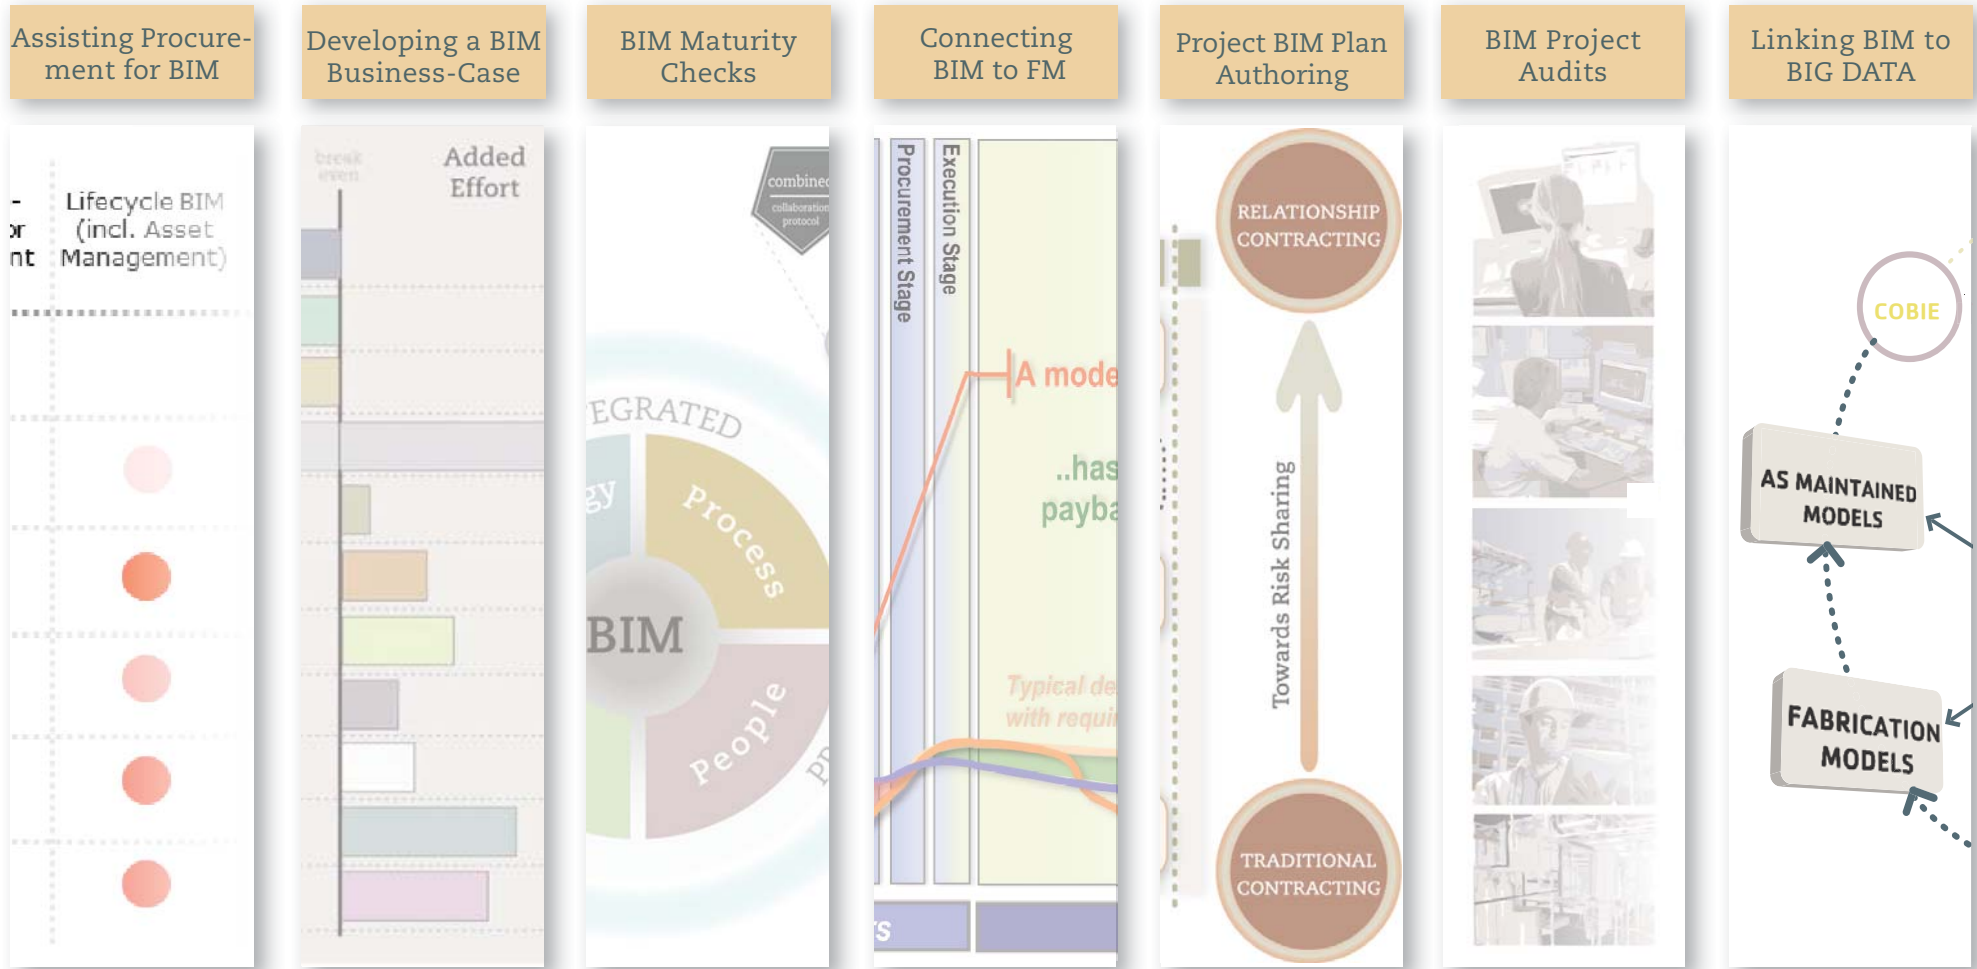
Assisting Procurement for BIM

Developing a BIM Business-Case

BIM Maturity Checks

Connecting BIM to FM

Project BIM Plan Authoring

BIM Project Audits

Linking BIM to BIG DATA

-
or
nt

Lifecycle BIM (incl. Asset Management)

break even

Added Effort

combined
collaboration protocol

EGRATED
gy
Process
BIM
People
PR

Procurement Stage
Execution Stage
A mode
..has
payba
Typical de
with requi
s

RELATIONSHIP CONTRACTING
Towards Risk Sharing
TRADITIONAL CONTRACTING

COBIE
AS MAINTAINED MODELS
FABRICATION MODELS